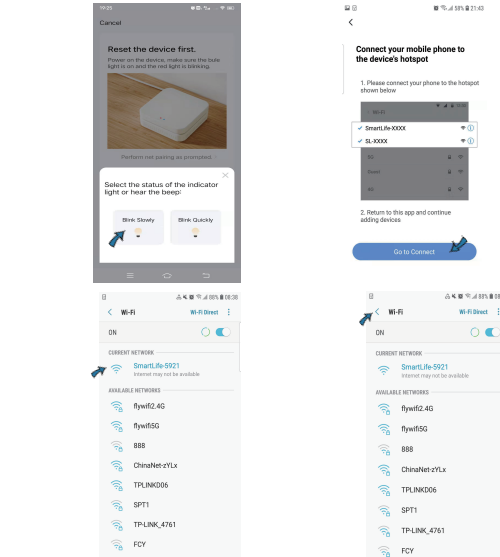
19:25

Cancel

Reset the device first.

Power on the device, make sure the bulb light is on and the red light is blinking.

Perform net pairing as prompted >

Select the status of the indicator light or hear the beep:

Blink Slowly

Blink Quickly

58% 21:43

<

Connect your mobile phone to the device's hotspot

1. Please connect your phone to the hotspot shown below

Wi-Fi

SmartLife-XXXX

SL-XXXX

2. Return to this app and continue adding devices

Go to Connect

88% 08:38

< Wi-Fi Wi-Fi Direct

ON

CURRENT NETWORK

SmartLife-5921
Internet may not be available

AVAILABLE NETWORKS

flywifi2.4G

flywifi5G

888

ChinaNet-zYLx

TPLINKD06

SPT1

TP-LINK_4761

FCY

88%

< Wi-Fi Wi-Fi Direct

ON

CURRENT NETWORK

SmartLife-5921
Internet may not be available

AVAILABLE NETWORKS

flywifi2.4G

flywifi5G

888

ChinaNet-zYLx

TPLINKD06

SPT1

TP-LINK_4761

FCY